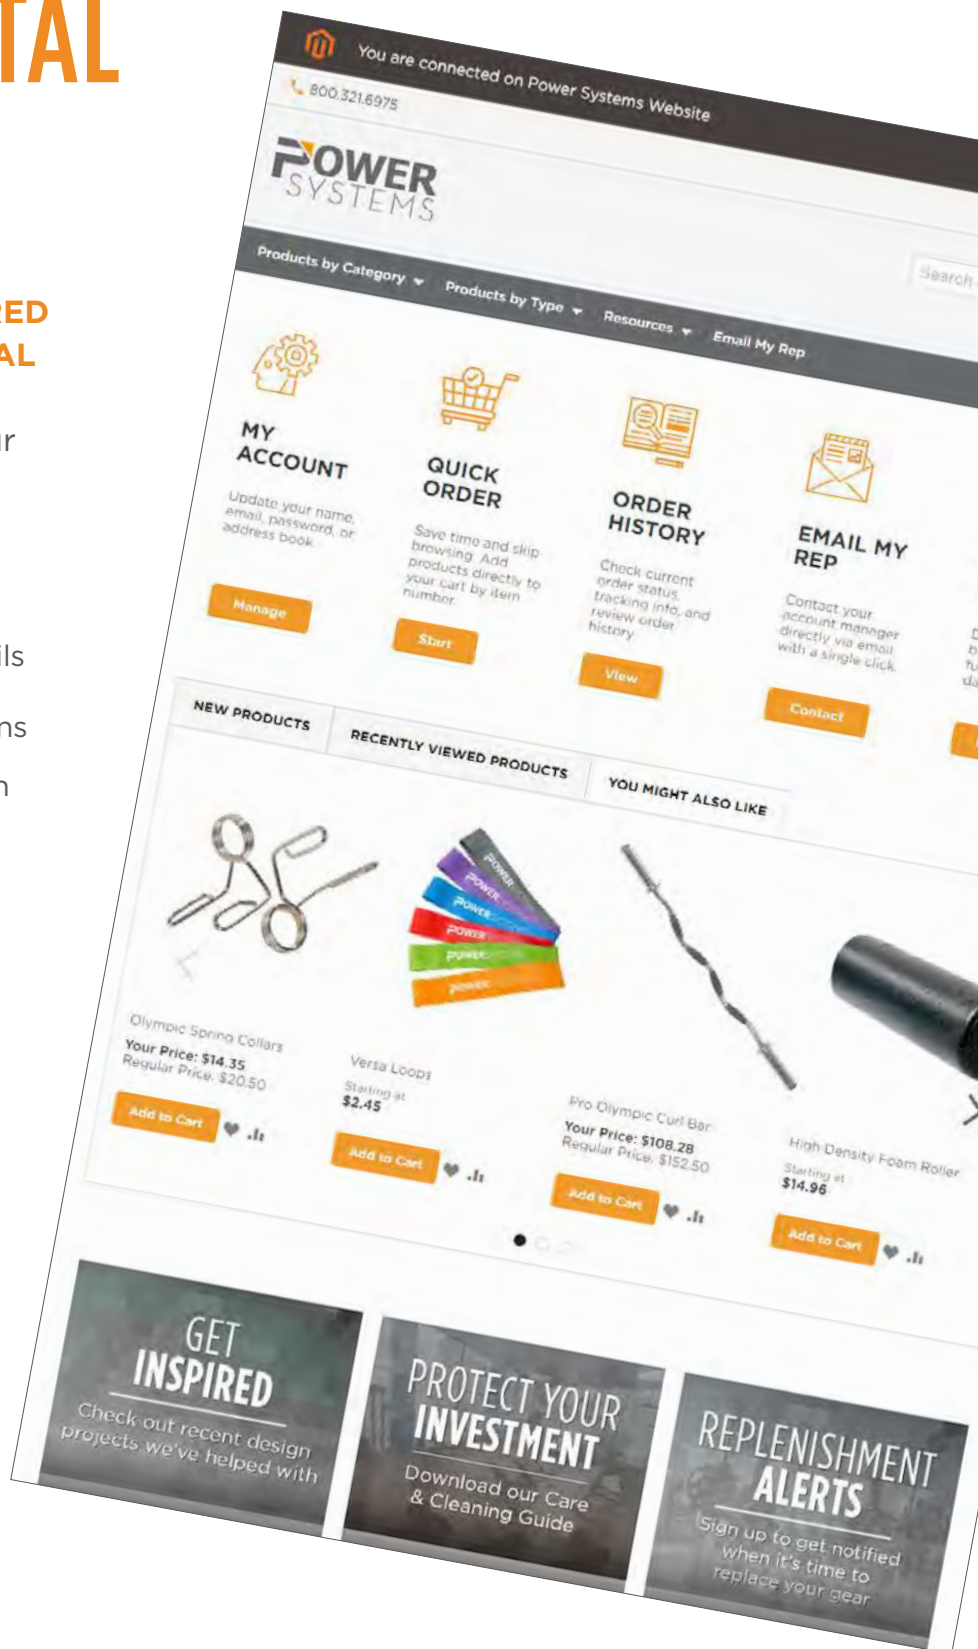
TAL

RED
AL

ır

ils

ns

n

You are connected on Power Systems Website

800.321.6975

POWER SYSTEMS

Search

Products by Category

Products by Type

Resources

Email My Rep

MY ACCOUNT

Update your name, email, password, or address book.

Manage

QUICK ORDER

Save time and skip browsing. Add products directly to your cart by item number.

Start

ORDER HISTORY

Check current order status, tracking info, and review order history.

View

EMAIL MY REP

Contact your account manager directly via email with a single click.

Contact

NEW PRODUCTS

RECENTLY VIEWED PRODUCTS

YOU MIGHT ALSO LIKE

POWER

POWER

POWER

POWER

POWER

POWER

Olympic Spring Collars

Your Price: $14.35

Regular Price: $20.50

Add to Cart

Versa Loops

Starting at

$2.45

Add to Cart

Pro Olympic Curl Bar

Your Price: $108.28

Regular Price: $152.50

Add to Cart

High Density Foam Roller

Starting at

$14.96

Add to Cart

GET INSPIRED

Check out recent design projects we've helped with

PROTECT YOUR INVESTMENT

Download our Care & Cleaning Guide

REPLENISHMENT ALERTS

Sign up to get notified when it's time to replace your gear